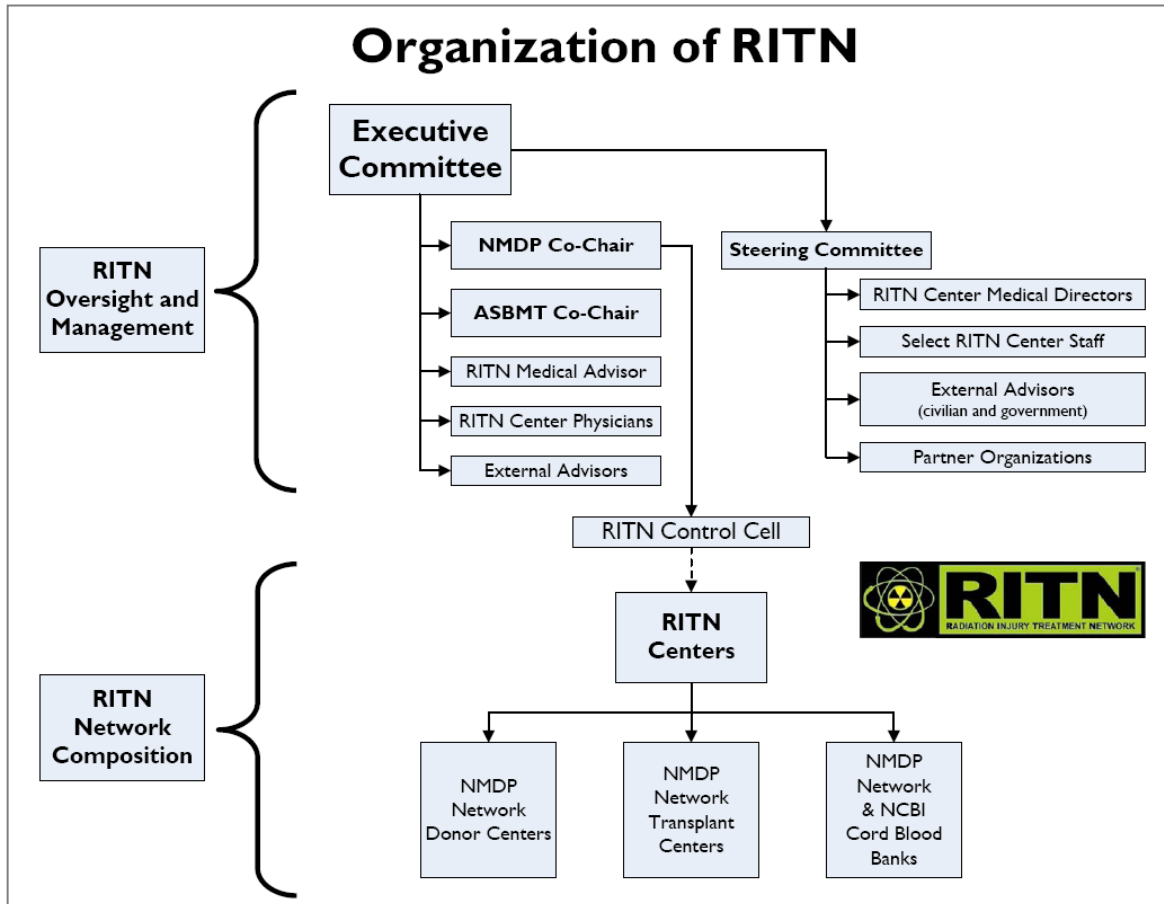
Organization of RITN

RITN Oversight and Management

Executive Committee

NMDP Co-Chair

ASBMT Co-Chair

RITN Medical Advisor

RITN Center Physicians

External Advisors

Steering Committee

RITN Center Medical Directors

Select RITN Center Staff

External Advisors (civilian and government)

Partner Organizations

RITN Control Cell

RITN Network Composition

RITN Centers

RITN RADIATION INJURY TREATMENT NETWORK

NMDP Network Donor Centers

NMDP Network Transplant Centers

NMDP Network & NCBI Cord Blood Banks